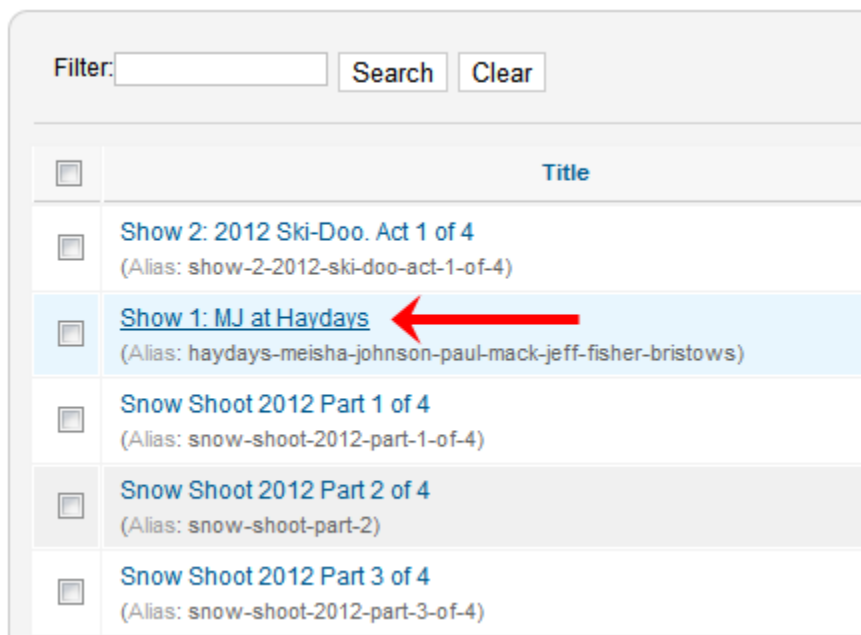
Filter: Search Clear

| | Title |
|---|---|
| | Show 2: 2012 Ski-Doo. Act 1 of 4 (Alias: show-2-2012-ski-doo-act-1-of-4) |
| | Show 1: MJ at Haydays (Alias: haydays-meisha-johnson-paul-mack-jeff-fisher-bristows) |
| | Snow Shoot 2012 Part 1 of 4 (Alias: snow-shoot-2012-part-1-of-4) |
| | Snow Shoot 2012 Part 2 of 4 (Alias: snow-shoot-part-2) |
| | Snow Shoot 2012 Part 3 of 4 (Alias: snow-shoot-2012-part-3-of-4) |